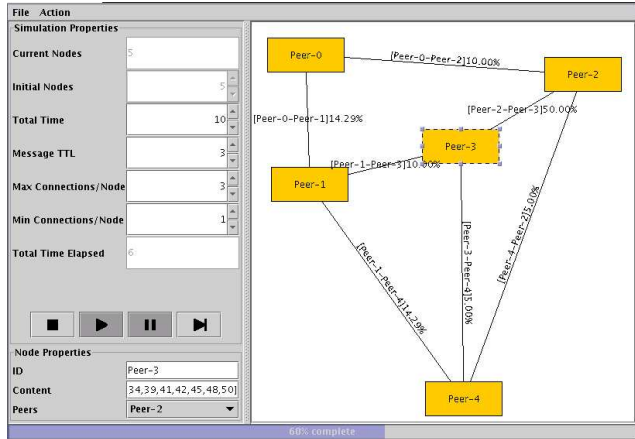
File Action

Simulation Properties

Current Nodes 5

Initial Nodes 5

Total Time 10

Message TTL 3

Max Connections/Node 3

Min Connections/Node 1

Total Time Elapsed 6

Node Properties

ID Peer-3

Content 34,39,41,42,45,48,50

Peers Peer-2

Peer-0

Peer-2

Peer-3

Peer-1

Peer-4

[Peer-0-Peer-2]10.00%

[Peer-2-Peer-3]50.00%

[Peer-0-Peer-1]14.29%

[Peer-1-Peer-3]10.00%

[Peer-1-Peer-4]14.29%

[Peer-3-Peer-4]5.00%

[Peer-4-Peer-2]5.00%

60% complete